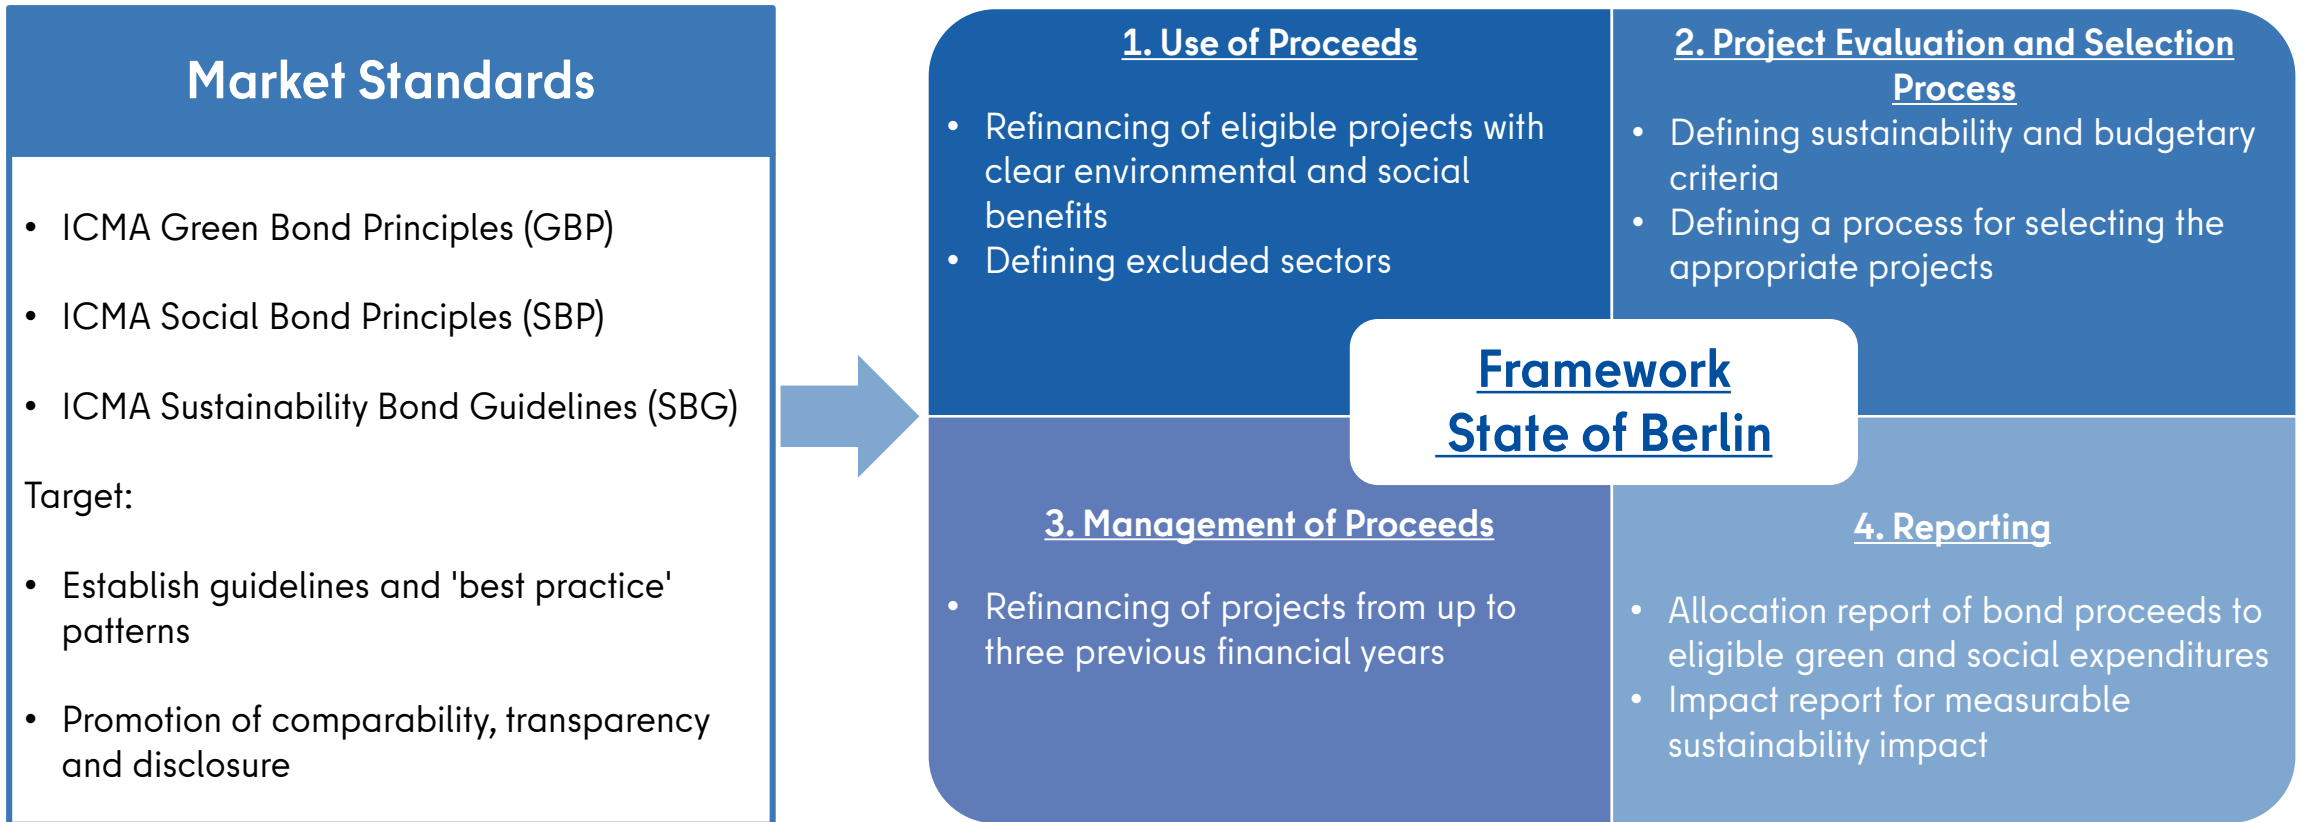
Market Standards

- ICMA Green Bond Principles (GBP)
- ICMA Social Bond Principles (SBP)
- ICMA Sustainability Bond Guidelines (SBG)

Target:

- Establish guidelines and 'best practice' patterns
- Promotion of comparability, transparency and disclosure

1. Use of Proceeds

- Refinancing of eligible projects with clear environmental and social benefits
- Defining excluded sectors

2. Project Evaluation and Selection Process

- Defining sustainability and budgetary criteria
- Defining a process for selecting the appropriate projects

Framework State of Berlin

3. Management of Proceeds

- Refinancing of projects from up to three previous financial years

4. Reporting

- Allocation report of bond proceeds to eligible green and social expenditures
- Impact report for measurable sustainability impact